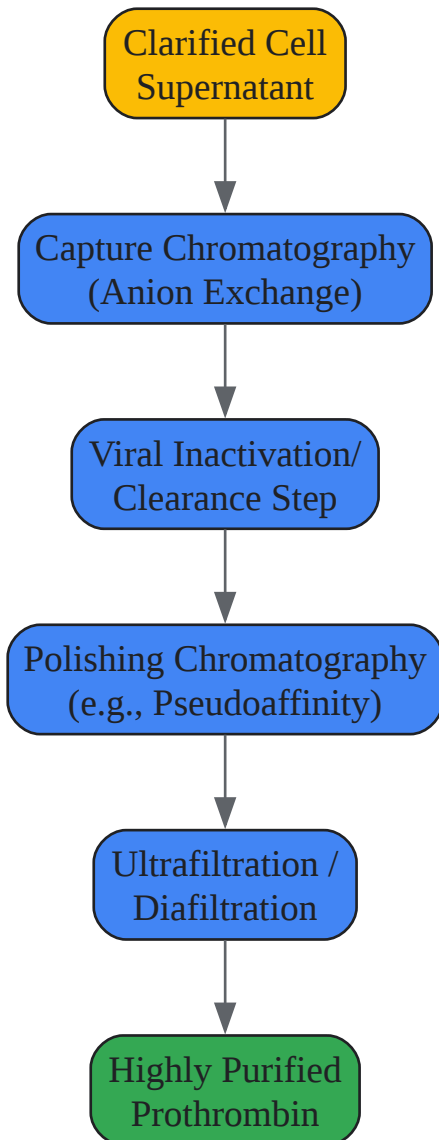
Clarified Cell Supernatant

Capture Chromatography (Anion Exchange)

Viral Inactivation/ Clearance Step

Polishing Chromatography (e.g., Pseudoaffinity)

Ultrafiltration / Diafiltration

Highly Purified Prothrombin